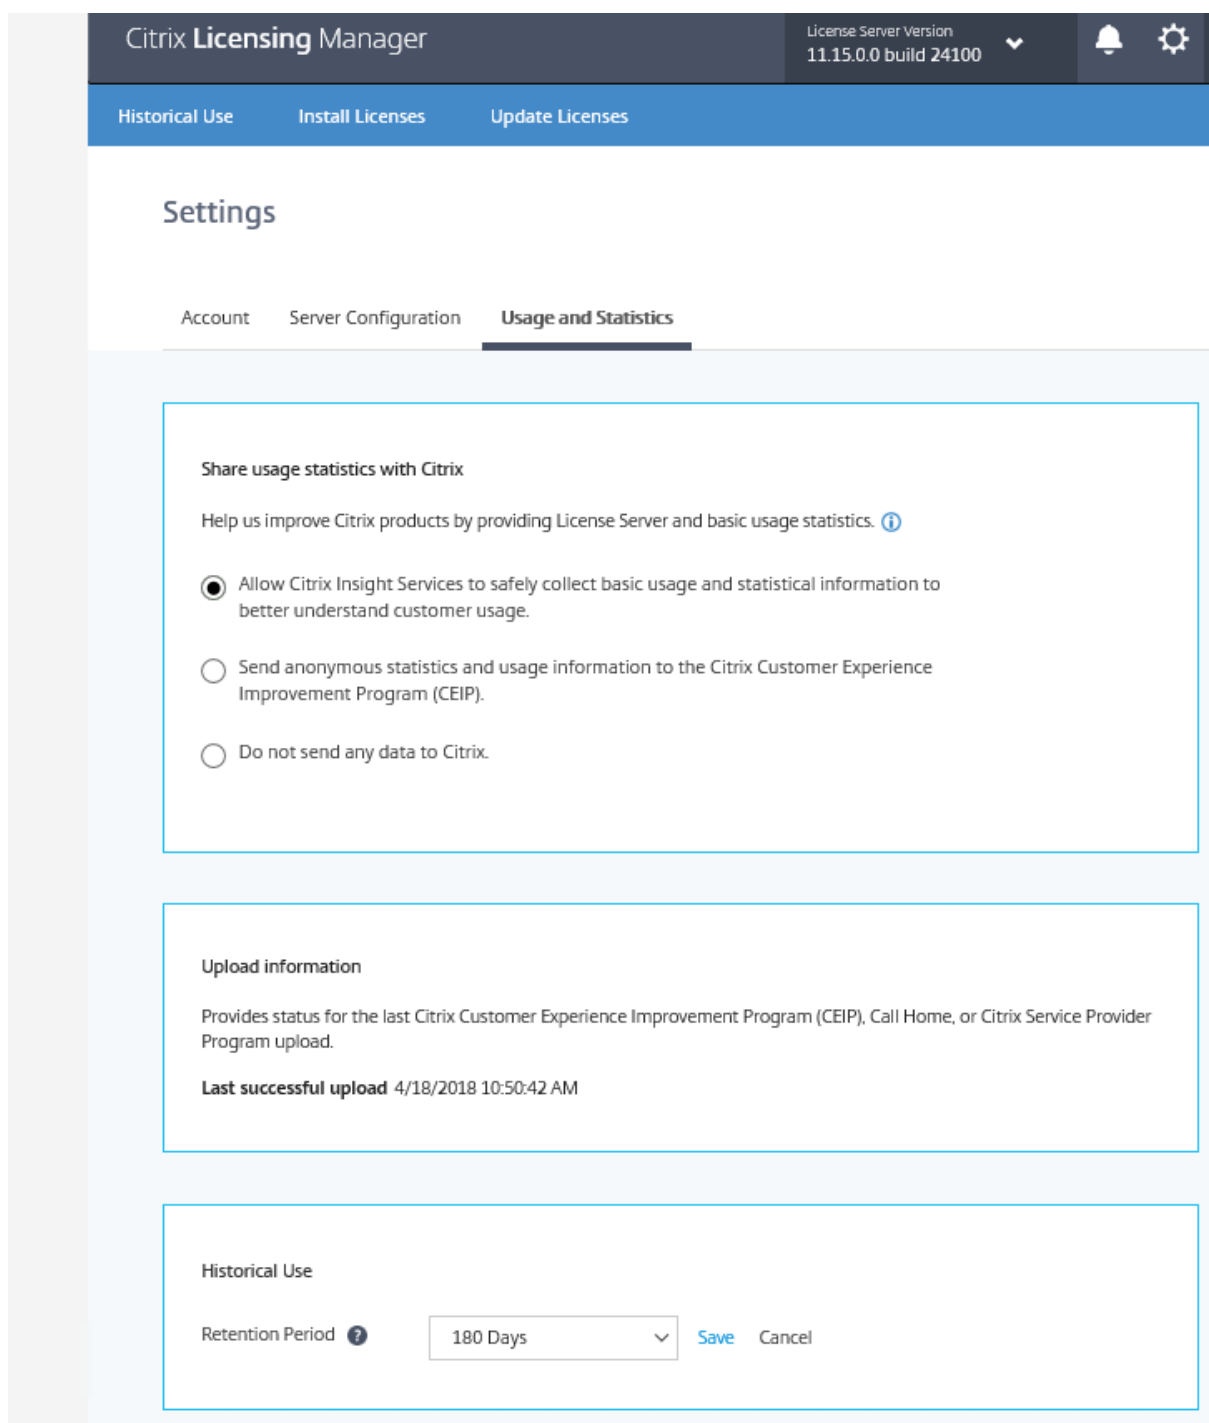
Citrix Licensing Manager

License Server Version
11.15.0.0 build 24100

Historical Use Install Licenses Update Licenses

Settings

Account Server Configuration Usage and Statistics

Share usage statistics with Citrix

Help us improve Citrix products by providing License Server and basic usage statistics.

Allow Citrix Insight Services to safely collect basic usage and statistical information to better understand customer usage.

Send anonymous statistics and usage information to the Citrix Customer Experience Improvement Program (CEIP).

Do not send any data to Citrix.

Upload information

Provides status for the last Citrix Customer Experience Improvement Program (CEIP), Call Home, or Citrix Service Provider Program upload.

Last successful upload 4/18/2018 10:50:42 AM

Historical Use

Retention Period 180 Days Save Cancel